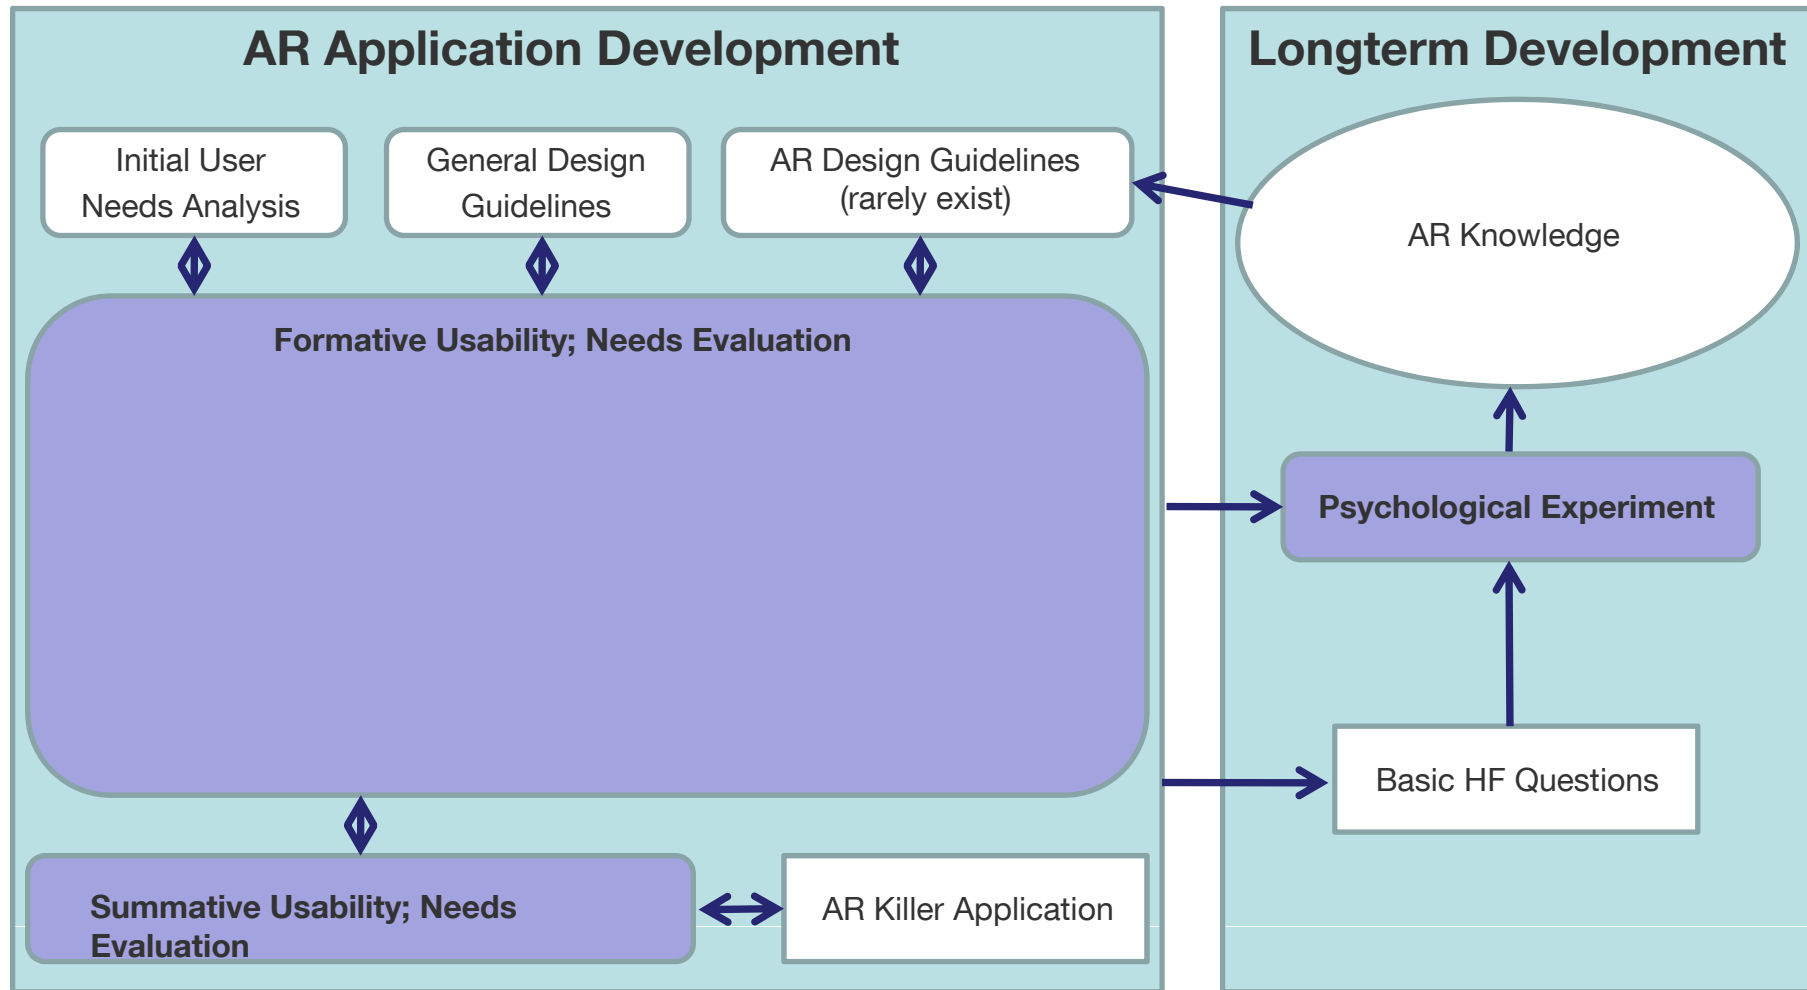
AR Application Development

Longterm Development

Initial User Needs Analysis

General Design Guidelines

AR Design Guidelines (rarely exist)

AR Knowledge

Formative Usability; Needs Evaluation

Psychological Experiment

Basic HF Questions

Summative Usability; Needs Evaluation

AR Killer Application